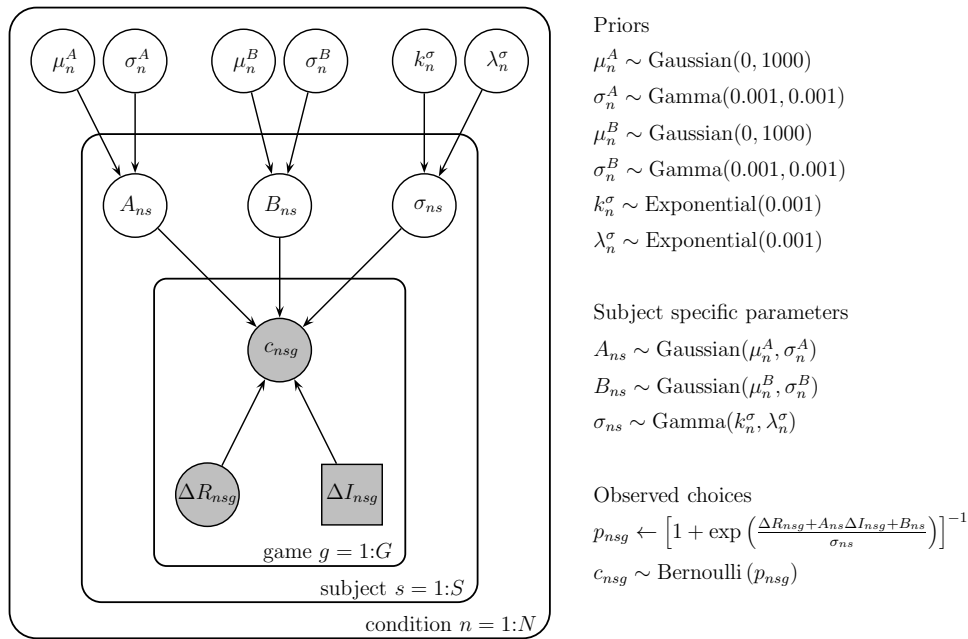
$\mu_n^A$ $\sigma_n^A$ $\mu_n^B$ $\sigma_n^B$ $k_n^\sigma$ $\lambda_n^\sigma$

$A_{ns}$ $B_{ns}$ $\sigma_{ns}$

$c_{nsg}$

$\Delta R_{nsg}$ $\Delta I_{nsg}$

game $g = 1{:}G$

subject $s = 1{:}S$

condition $n = 1{:}N$

Priors

$\mu_n^A \sim \text{Gaussian}(0, 1000)$

$\sigma_n^A \sim \text{Gamma}(0.001, 0.001)$

$\mu_n^B \sim \text{Gaussian}(0, 1000)$

$\sigma_n^B \sim \text{Gamma}(0.001, 0.001)$

$k_n^\sigma \sim \text{Exponential}(0.001)$

$\lambda_n^\sigma \sim \text{Exponential}(0.001)$

Subject specific parameters

$A_{ns} \sim \text{Gaussian}(\mu_n^A, \sigma_n^A)$

$B_{ns} \sim \text{Gaussian}(\mu_n^B, \sigma_n^B)$

$\sigma_{ns} \sim \text{Gamma}(k_n^\sigma, \lambda_n^\sigma)$

Observed choices

$p_{nsg} \leftarrow \left[1 + \exp\left(\frac{\Delta R_{nsg} + A_{ns}\Delta I_{nsg} + B_{ns}}{\sigma_{ns}}\right)\right]^{-1}$

$c_{nsg} \sim \text{Bernoulli}\left(p_{nsg}\right)$